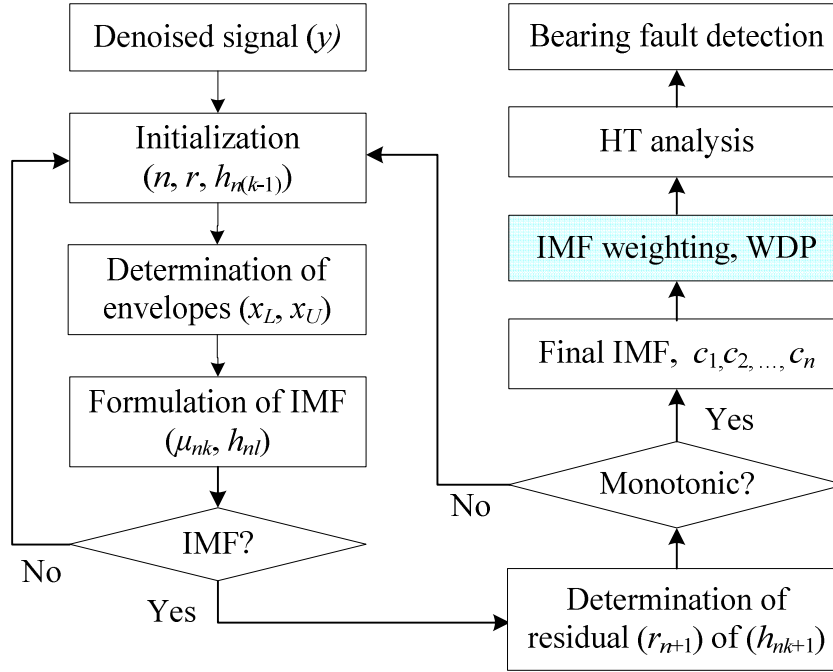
Denoised signal $(y)$

Initialization
$(n, r, h_{n(k-1)})$

Determination of envelopes $(x_L, x_U)$

Formulation of IMF
$(\mu_{nk}, h_{nl})$

IMF?

No

Yes

Determination of residual $(r_{n+1})$ of $(h_{nk+1})$

Monotonic?

No

Yes

Final IMF, $c_1, c_2, \ldots, c_n$

IMF weighting, WDP

HT analysis

Bearing fault detection